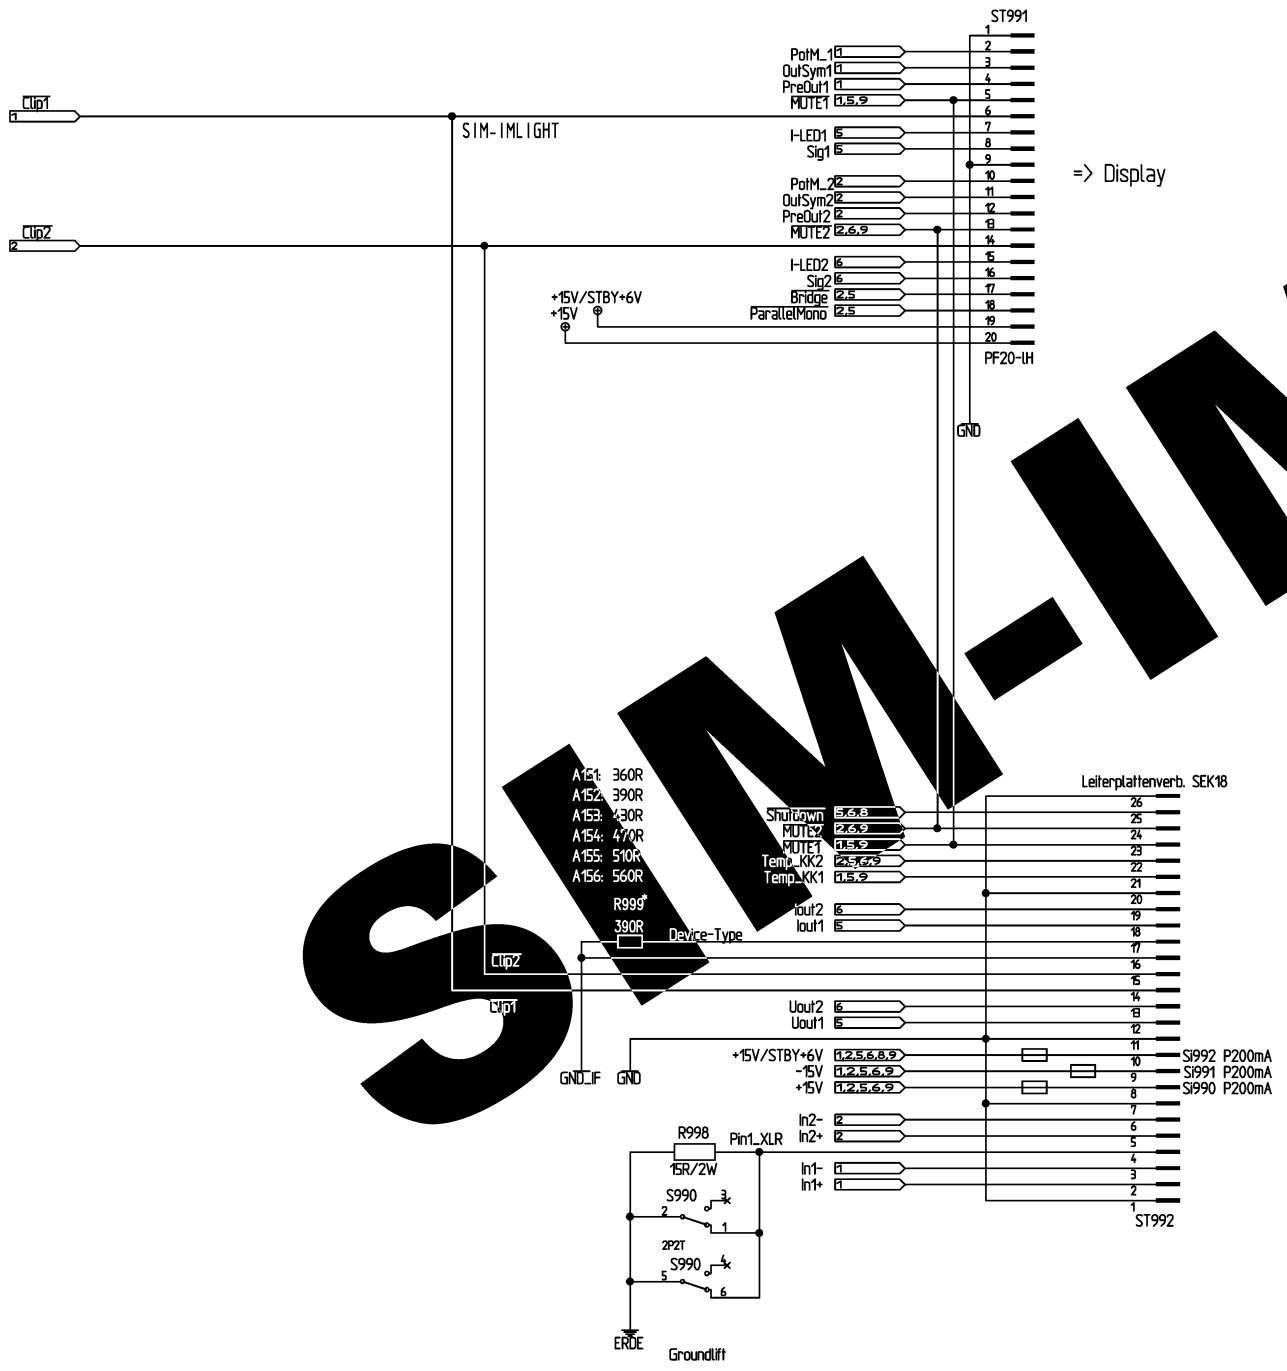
ST991

Clip1
1

Clip2
2

SIM-IMLIGHT

PotM_1 1
OutSym1 1
PreOut1 1
MUTE1 1,5,9
I-LED1 5
Sig1 5
PotM_2 2
OutSym2 2
PreOut2 2
MUTE2 2,6,9
I-LED2 6
Sig2 6
Bridge 2,5
ParallelMono 2,5

1
2
3
4
5
6
7
8
9
10
11
12
13
14
15
16
17
18
19
20

PF20-IH

=> Display

+15V/STBY+6V
+15V

GND

SIM-IM

A151: 360R
A152: 390R
A153: 430R
A154: 470R
A155: 510R
A156: 560R

R999*
390R
Device-Type

Clip2
Clip1

GND_IF
GND

Leiterplattenverb. SEK18

Shutdown 5,6,8
MUTE2 2,6,9
MUTE1 1,5,9
Temp_KK2 2,5,6,9
Temp_KK1 1,5,9
Iout2 6
Iout1 5
Uout2 6
Uout1 5
+15V/STBY+6V 1,2,5,6,8,9
-15V 1,2,5,6,9
+15V 1,2,5,6,9
In2- 2
In2+ 2
In1- 1
In1+ 1

26
25
24
23
22
21
20
19
18
17
16
15
14
13
12
11
10
9
8
7
6
5
4
3
2
1

Si992 P200mA
Si991 P200mA
Si990 P200mA

ST992

R998
15R/2W
Pin1_XLR

S990
2
3
1

2P2T
S990
5
4
6

ERDE
Groundlift